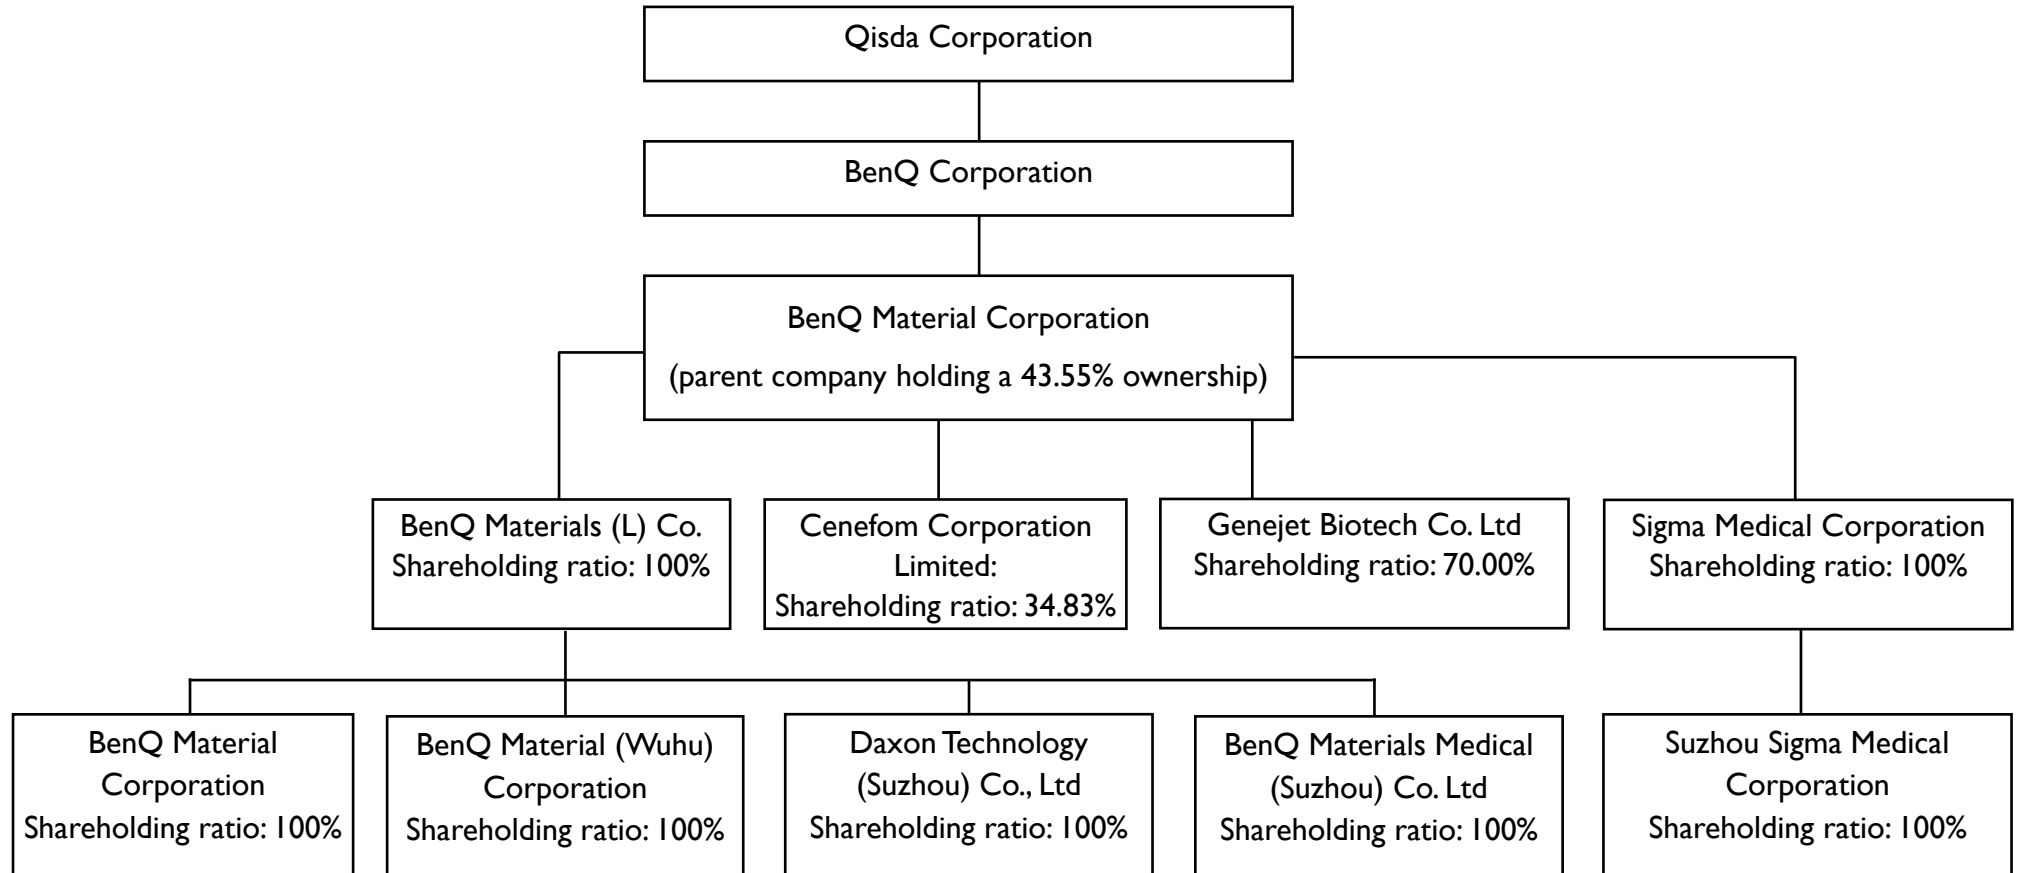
Qisda Corporation

BenQ Corporation

BenQ Material Corporation
(parent company holding a 43.55% ownership)

BenQ Materials (L) Co.
Shareholding ratio: 100%

Cenefom Corporation Limited:
Shareholding ratio: 34.83%

Genejet Biotech Co. Ltd
Shareholding ratio: 70.00%

Sigma Medical Corporation
Shareholding ratio: 100%

BenQ Material Corporation
Shareholding ratio: 100%

BenQ Material (Wuhu) Corporation
Shareholding ratio: 100%

Daxon Technology (Suzhou) Co., Ltd
Shareholding ratio: 100%

BenQ Materials Medical (Suzhou) Co. Ltd
Shareholding ratio: 100%

Suzhou Sigma Medical Corporation
Shareholding ratio: 100%